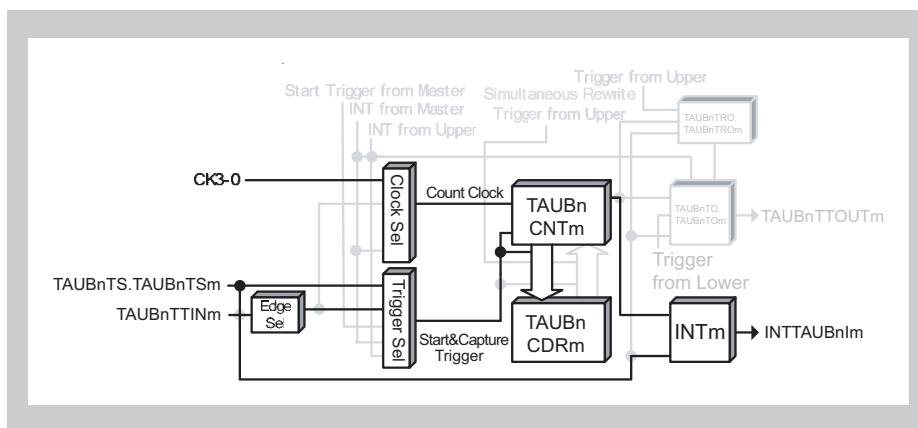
Trigger from Upper
Start Trigger from Master
Simultaneous Rewrite
INT from Master
Trigger from Upper
INT from Upper
TAUBnTRO.
TAUBnTROm
CK3-0
Clock Sel
Count Clock
TAUBn
CNTm
TAUBnTO.
TAUBnTOm
TAUBnTTOUTm
Trigger
from Lower
TAUBnTS.TAUBnTSm
TAUBnTTINm
Edge
Sel
Trigger Sel
Start&Capture
Trigger
TAUBn
CDRm
INTm
INTTAUBnIm